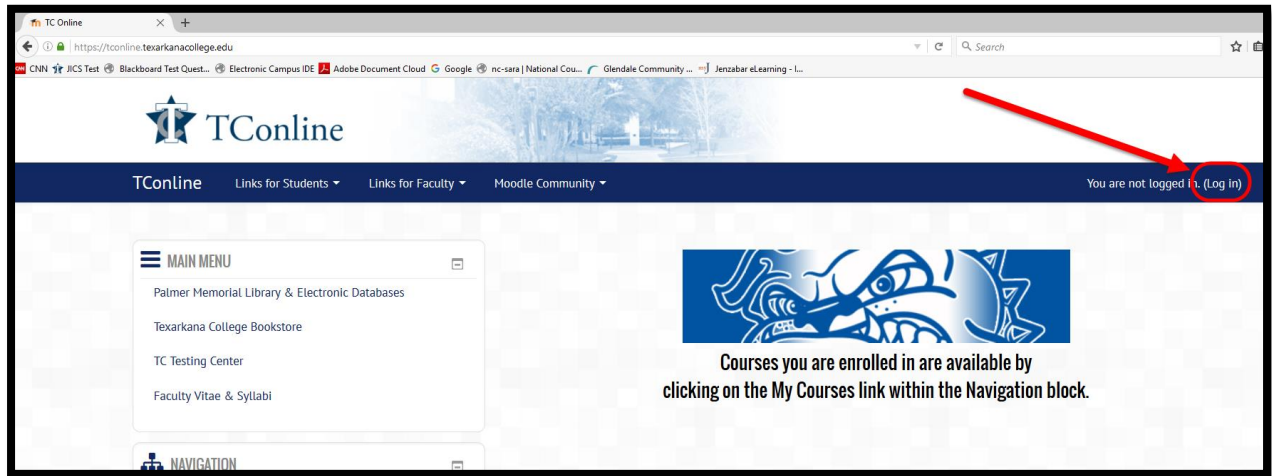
TC Online

https://tconline.texarkanacollege.edu

Search

CNN JICS Test Blackboard Test Quest... Electronic Campus IDE Adobe Document Cloud Google nc-sara | National Cou... Glendale Community ... Jenzabar eLearning - l...

TConline

TConline Links for Students Links for Faculty Moodle Community

You are not logged in. (Log in)

MAIN MENU

Palmer Memorial Library & Electronic Databases

Texarkana College Bookstore

TC Testing Center

Faculty Vitae & Syllabi

NAVIGATION

Courses you are enrolled in are available by clicking on the My Courses link within the Navigation block.